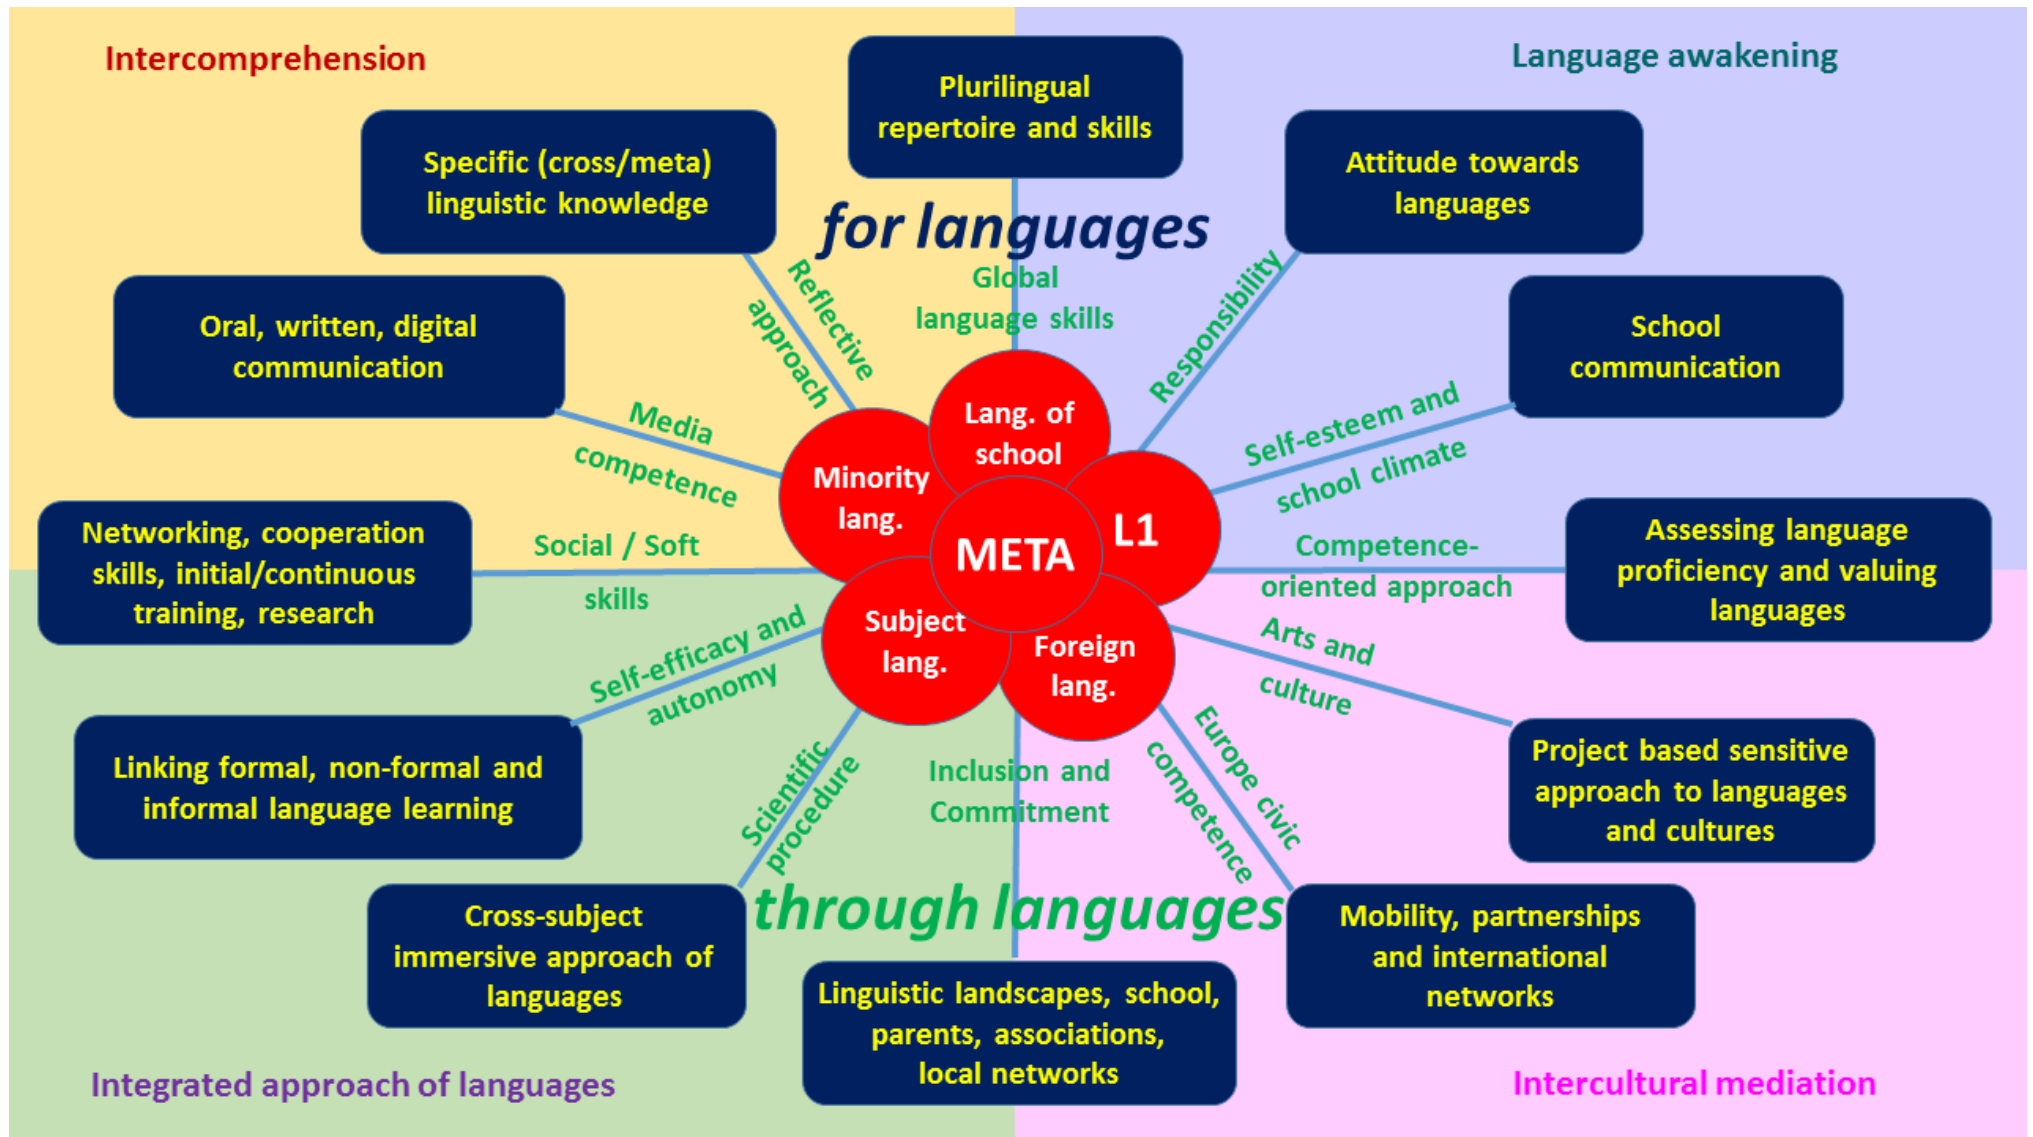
Intercomprehension

Plurilingual repertoire and skills

Language awakening

Specific (cross/meta) linguistic knowledge

for languages

Attitude towards languages

Oral, written, digital communication

Reflective approach

Global language skills

Responsibility

School communication

Media competence

Lang. of school

Minority lang.

L1

Self-esteem and school climate

Networking, cooperation skills, initial/continuous training, research

Social / Soft skills

META

Competence-oriented approach

Assessing language proficiency and valuing languages

Subject lang.

Foreign lang.

Self-efficacy and autonomy

Arts and culture

Linking formal, non-formal and informal language learning

Scientific procedure

Inclusion and Commitment

Europe civic competence

Project based sensitive approach to languages and cultures

through languages

Cross-subject immersive approach of languages

Linguistic landscapes, school, parents, associations, local networks

Mobility, partnerships and international networks

Integrated approach of languages

Intercultural mediation